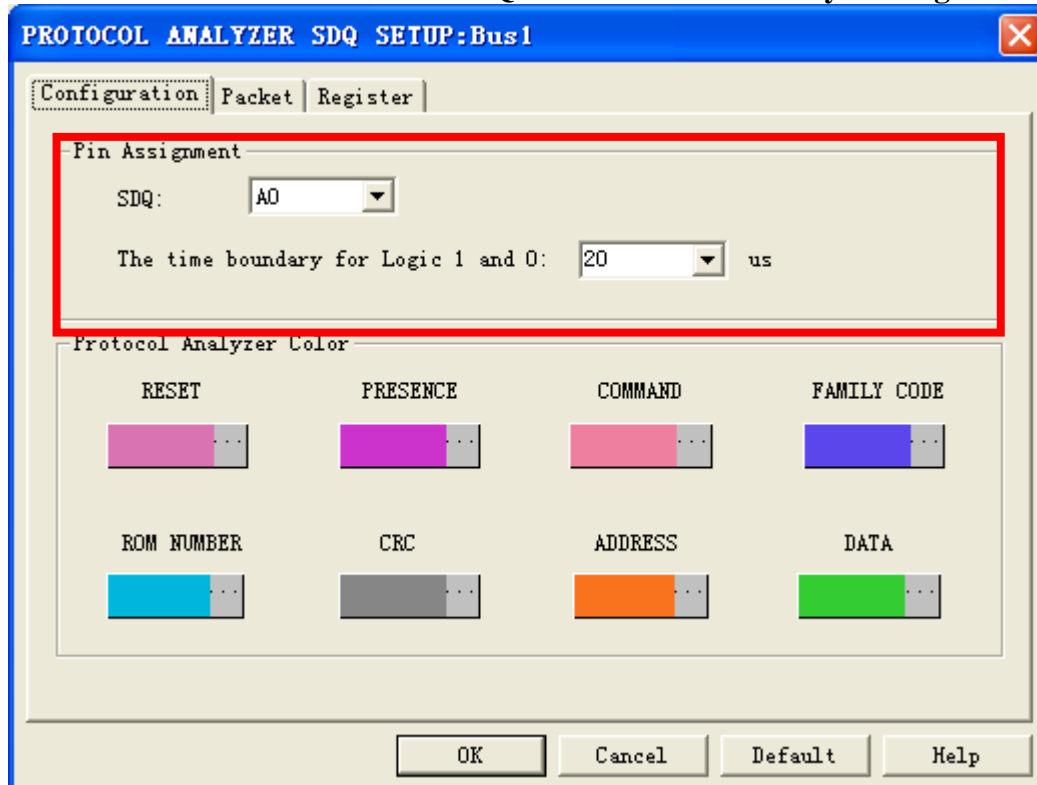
PROTOCOL ANALYZER SDQ SETUP:Bus1

Configuration | Packet | Register

Pin Assignment

SDQ: A0

The time boundary for Logic 1 and 0: 20 us

Protocol Analyzer Color

RESET ...

PRESENCE ...

COMMAND ...

FAMILY CODE ...

ROM NUMBER ...

CRC ...

ADDRESS ...

DATA ...

OK Cancel Default Help